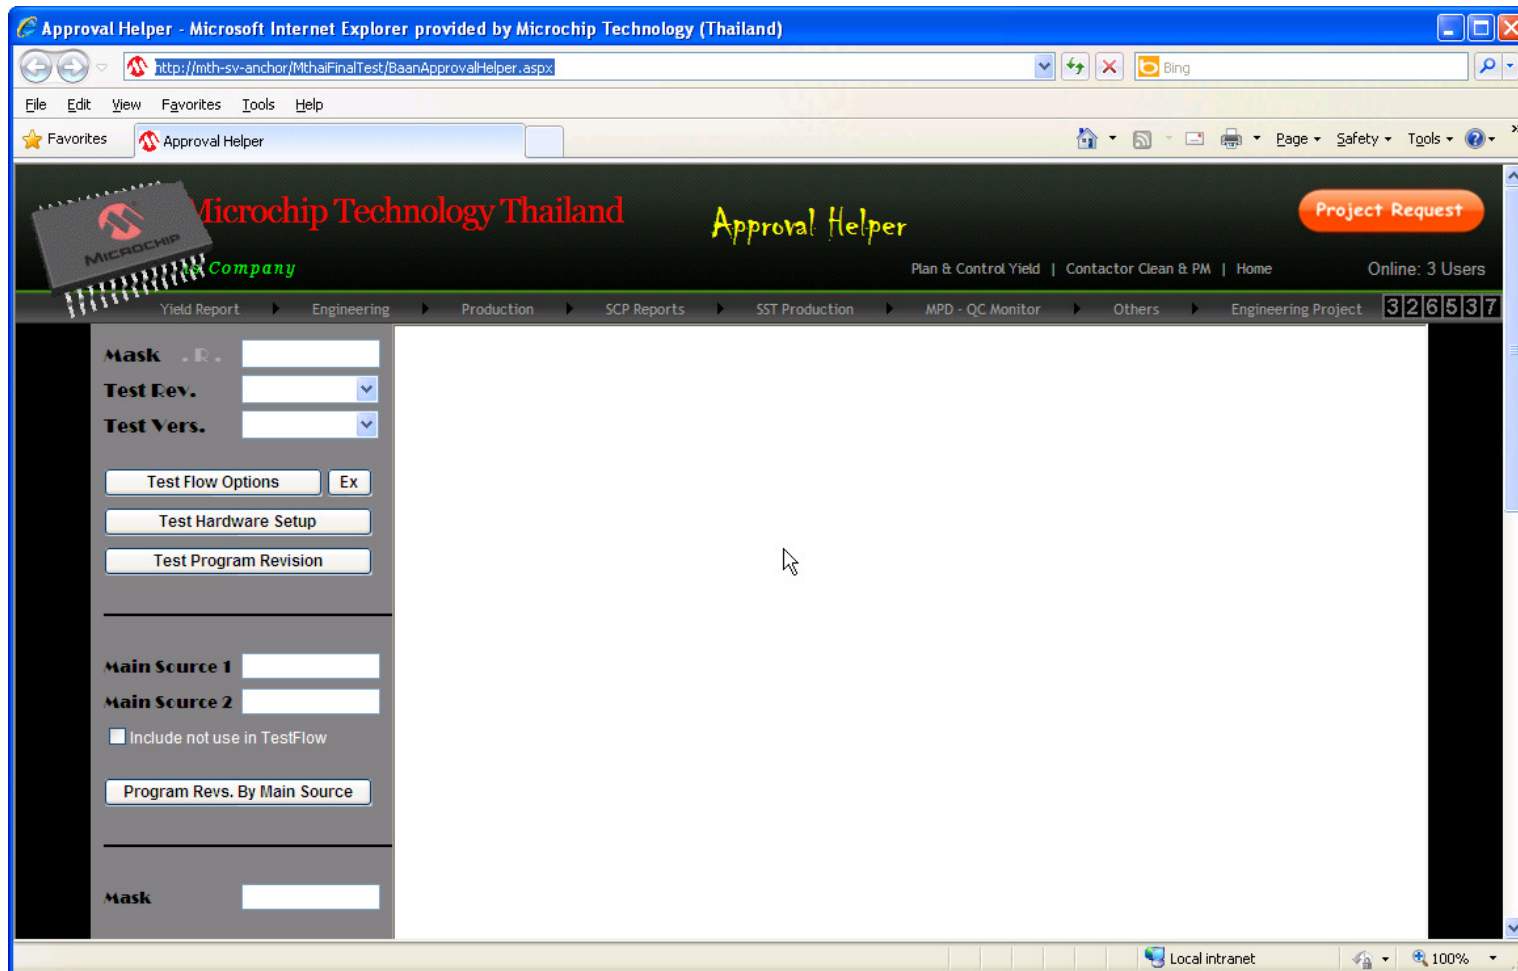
Approval Helper - Microsoft Internet Explorer provided by Microchip Technology (Thailand)

http://mth-sv-anchor/MthaiFinalTest/BaanApprovalHelper.aspx

Bing

File Edit View Favorites Tools Help

Favorites Approval Helper

Page Safety Tools

MICROCHIP

Microchip Technology Thailand

A Company

Approval Helper

Project Request

Plan & Control Yield | Contactor Clean & PM | Home

Online: 3 Users

Yield Report Engineering Production SCP Reports SST Production MPD - QC Monitor Others Engineering Project 326537

Mask .R.

Test Rev.

Test Vers.

Test Flow Options Ex

Test Hardware Setup

Test Program Revision

Main Source 1

Main Source 2

Include not use in TestFlow

Program Revs. By Main Source

Mask

Local intranet

100%